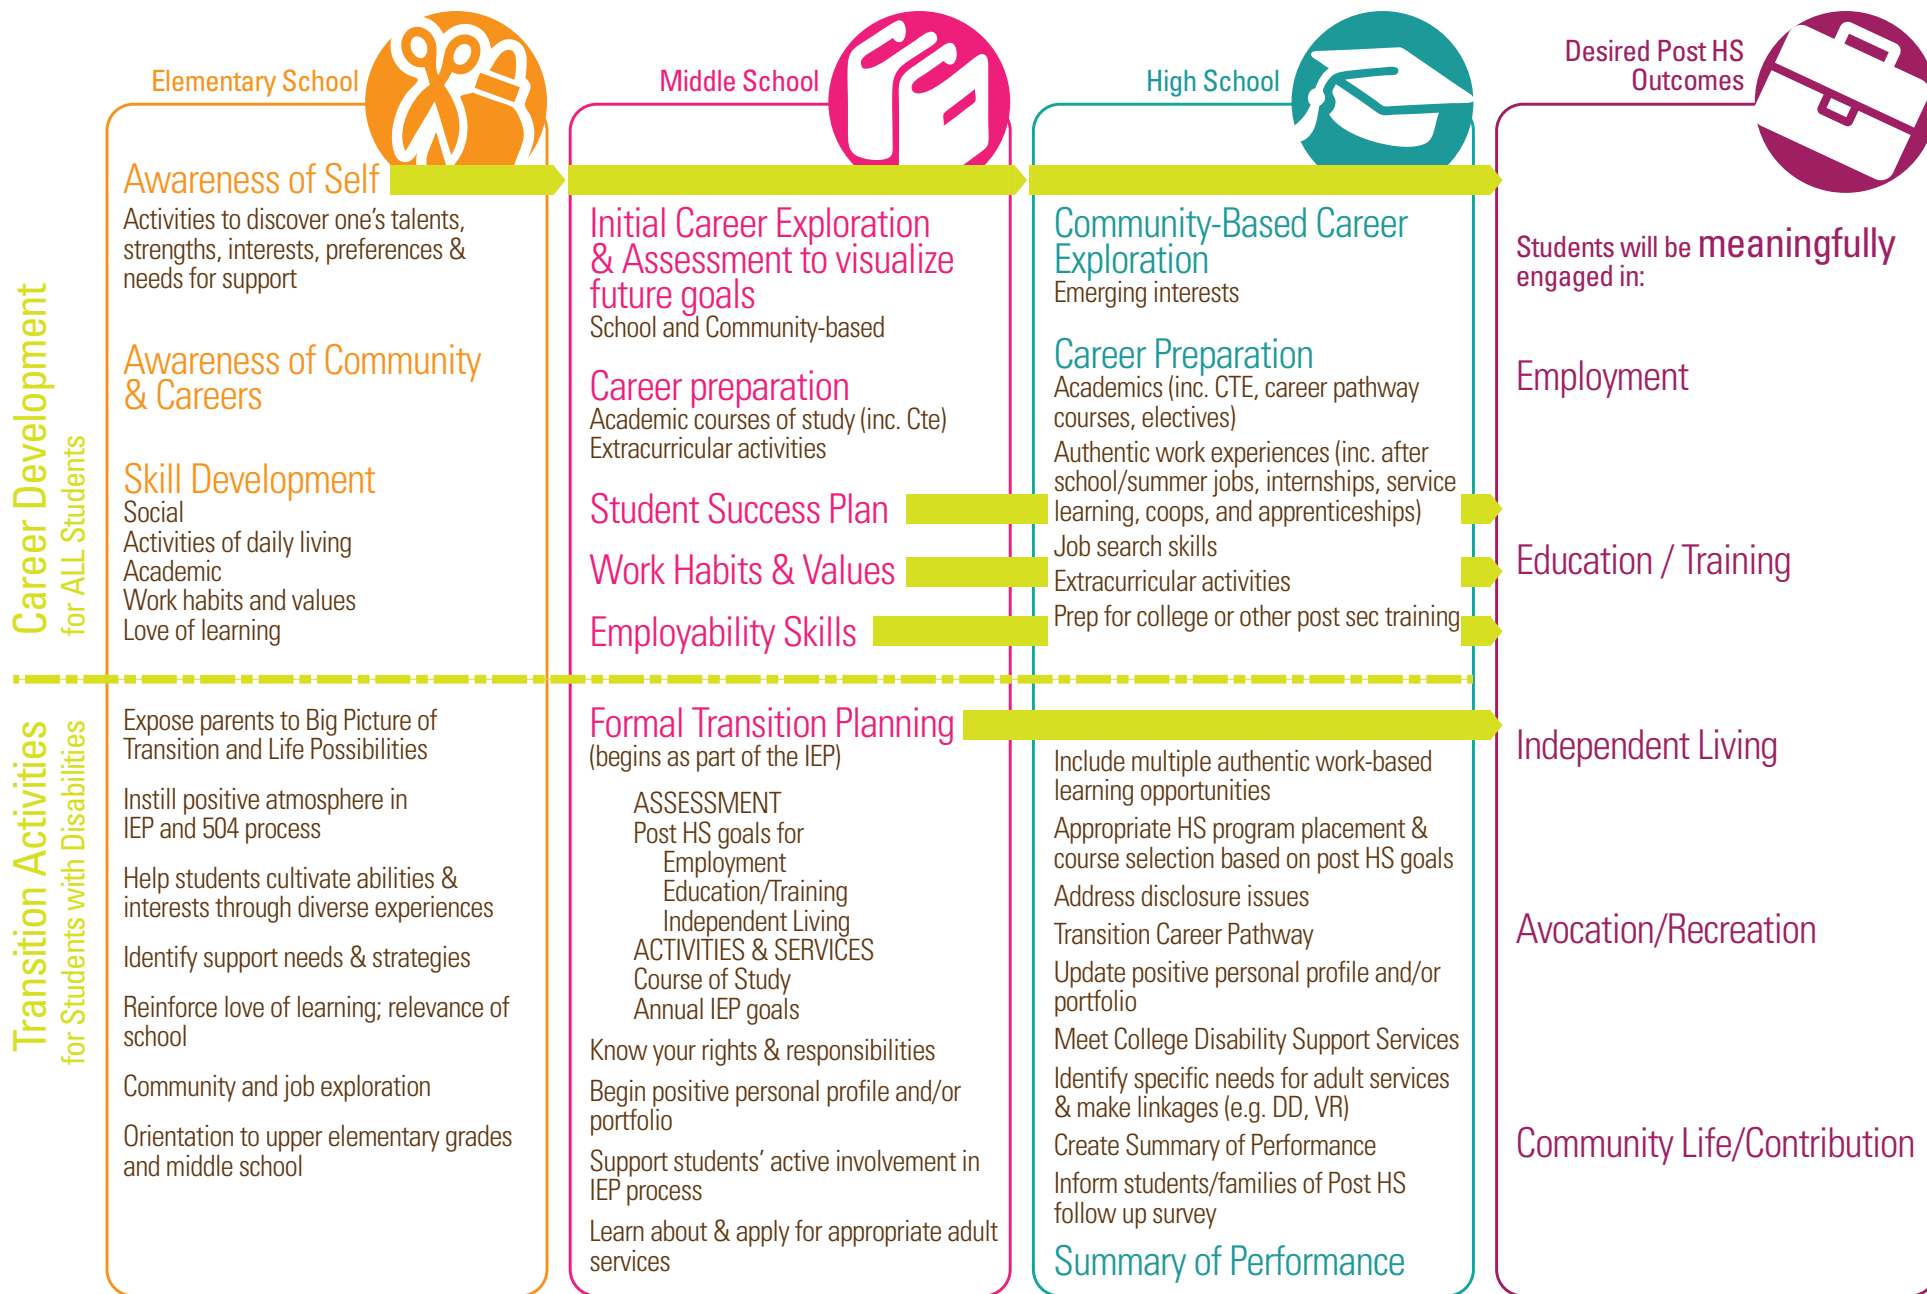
Elementary School

Middle School

High School

Desired Post HS Outcomes

Career Development for ALL Students

Awareness of Self
Activities to discover one's talents, strengths, interests, preferences & needs for support

Awareness of Community & Careers

Skill Development
Social
Activities of daily living
Academic
Work habits and values
Love of learning

Initial Career Exploration & Assessment to visualize future goals
School and Community-based

Career preparation
Academic courses of study (inc. Cte)
Extracurricular activities

Student Success Plan

Work Habits & Values

Employability Skills

Community-Based Career Exploration
Emerging interests

Career Preparation
Academics (inc. CTE, career pathway courses, electives)
Authentic work experiences (inc. after school/summer jobs, internships, service learning, coops, and apprenticeships)
Job search skills
Extracurricular activities
Prep for college or other post sec training

Students will be meaningfully engaged in:

Employment

Education / Training

Transition Activities for Students with Disabilities

Expose parents to Big Picture of Transition and Life Possibilities

Instill positive atmosphere in IEP and 504 process

Help students cultivate abilities & interests through diverse experiences

Identify support needs & strategies

Reinforce love of learning; relevance of school

Community and job exploration

Orientation to upper elementary grades and middle school

Formal Transition Planning
(begins as part of the IEP)

ASSESSMENT
Post HS goals for
Employment
Education/Training
Independent Living
ACTIVITIES & SERVICES
Course of Study
Annual IEP goals

Know your rights & responsibilities

Begin positive personal profile and/or portfolio

Support students' active involvement in IEP process

Learn about & apply for appropriate adult services

Include multiple authentic work-based learning opportunities
Appropriate HS program placement & course selection based on post HS goals
Address disclosure issues
Transition Career Pathway
Update positive personal profile and/or portfolio
Meet College Disability Support Services
Identify specific needs for adult services & make linkages (e.g. DD, VR)
Create Summary of Performance
Inform students/families of Post HS follow up survey

Summary of Performance

Independent Living

Avocation/Recreation

Community Life/Contribution